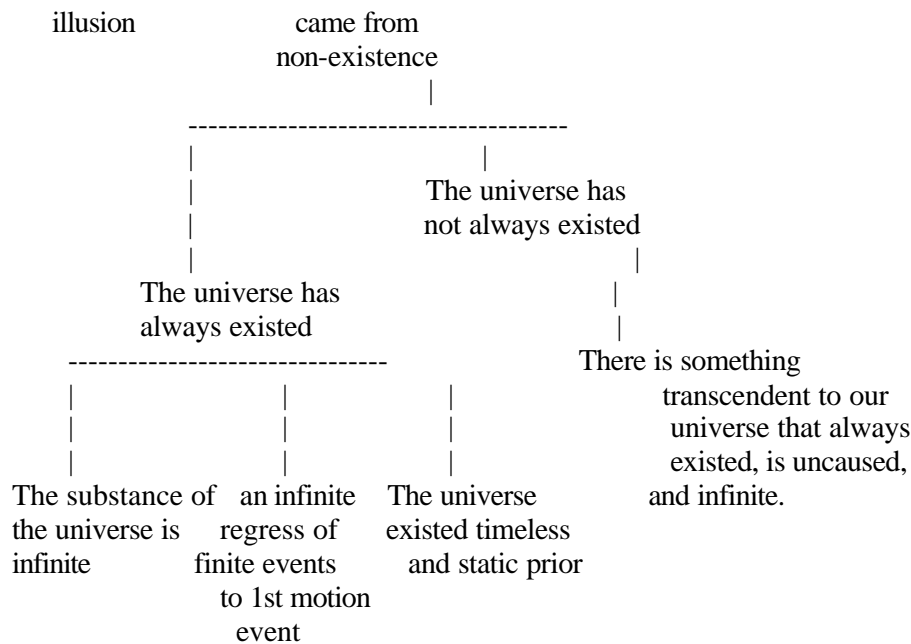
illusion came from non-existence

The universe has not always existed

The universe has always existed

There is something transcendent to our universe that always existed, is uncaused, and infinite.

The substance of the universe is infinite

an infinite regress of finite events

The universe existed timeless and static prior to 1st motion event